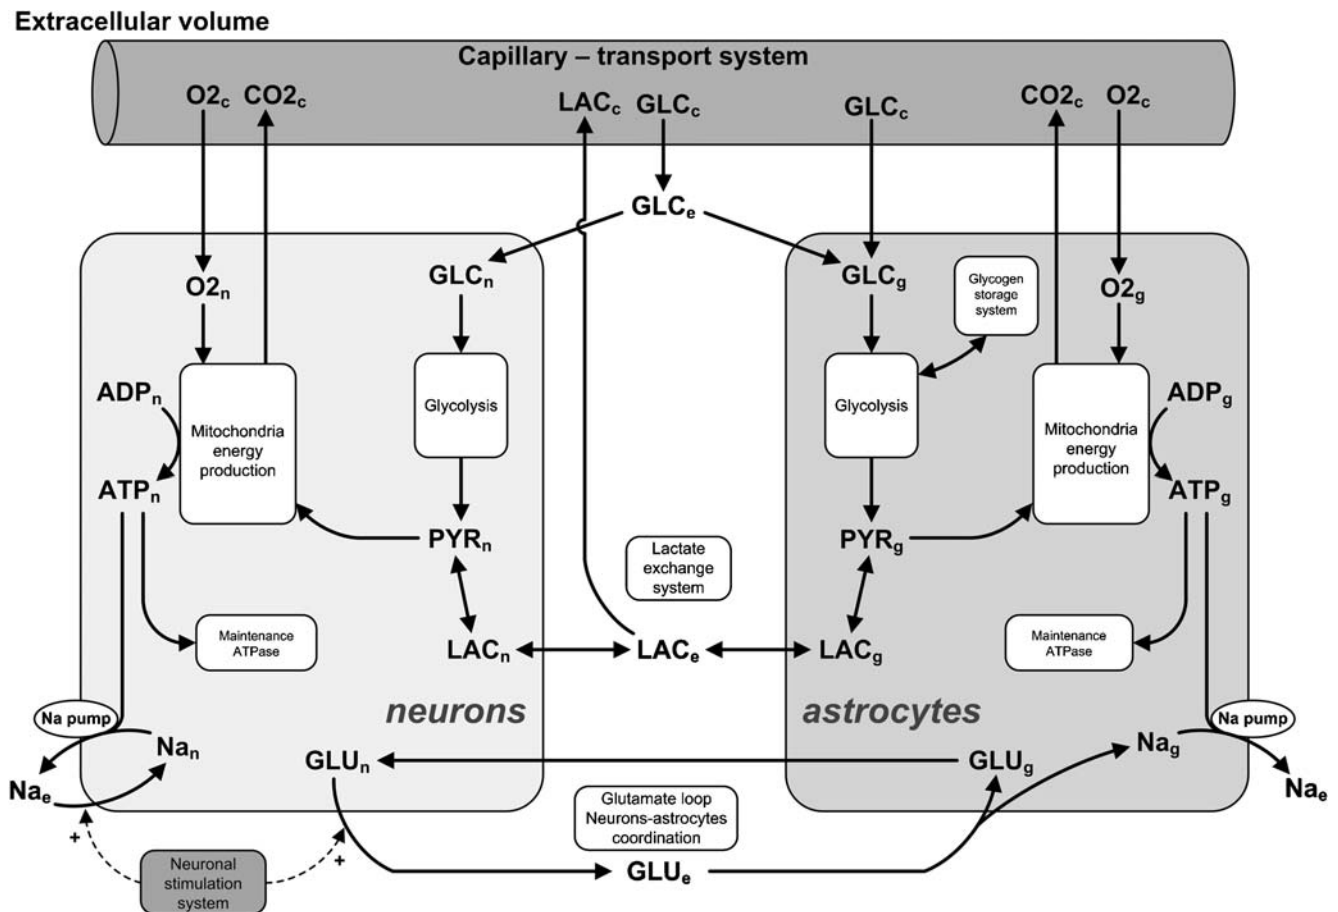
Extracellular volume

Capillary – transport system

$O2_c$ $CO2_c$ $LAC_c$ $GLC_c$ $GLC_c$ $CO2_c$ $O2_c$

$GLC_e$

$O2_n$

$GLC_n$

$GLC_g$

Glycogen storage system

$O2_g$

$ADP_n$

Mitochondria energy production

Glycolysis

Glycolysis

Mitochondria energy production

$ADP_g$

$ATP_n$

$ATP_g$

$PYR_n$

Lactate exchange system

$PYR_g$

Maintenance ATPase

$LAC_n$

$LAC_e$

$LAC_g$

Maintenance ATPase

neurons

astrocytes

Na pump

$Na_n$

$GLU_n$

$GLU_g$

Na pump

$Na_g$

$Na_e$

$Na_e$

Glutamate loop Neurons-astrocytes coordination

+

+

Neuronal stimulation system

$GLU_e$